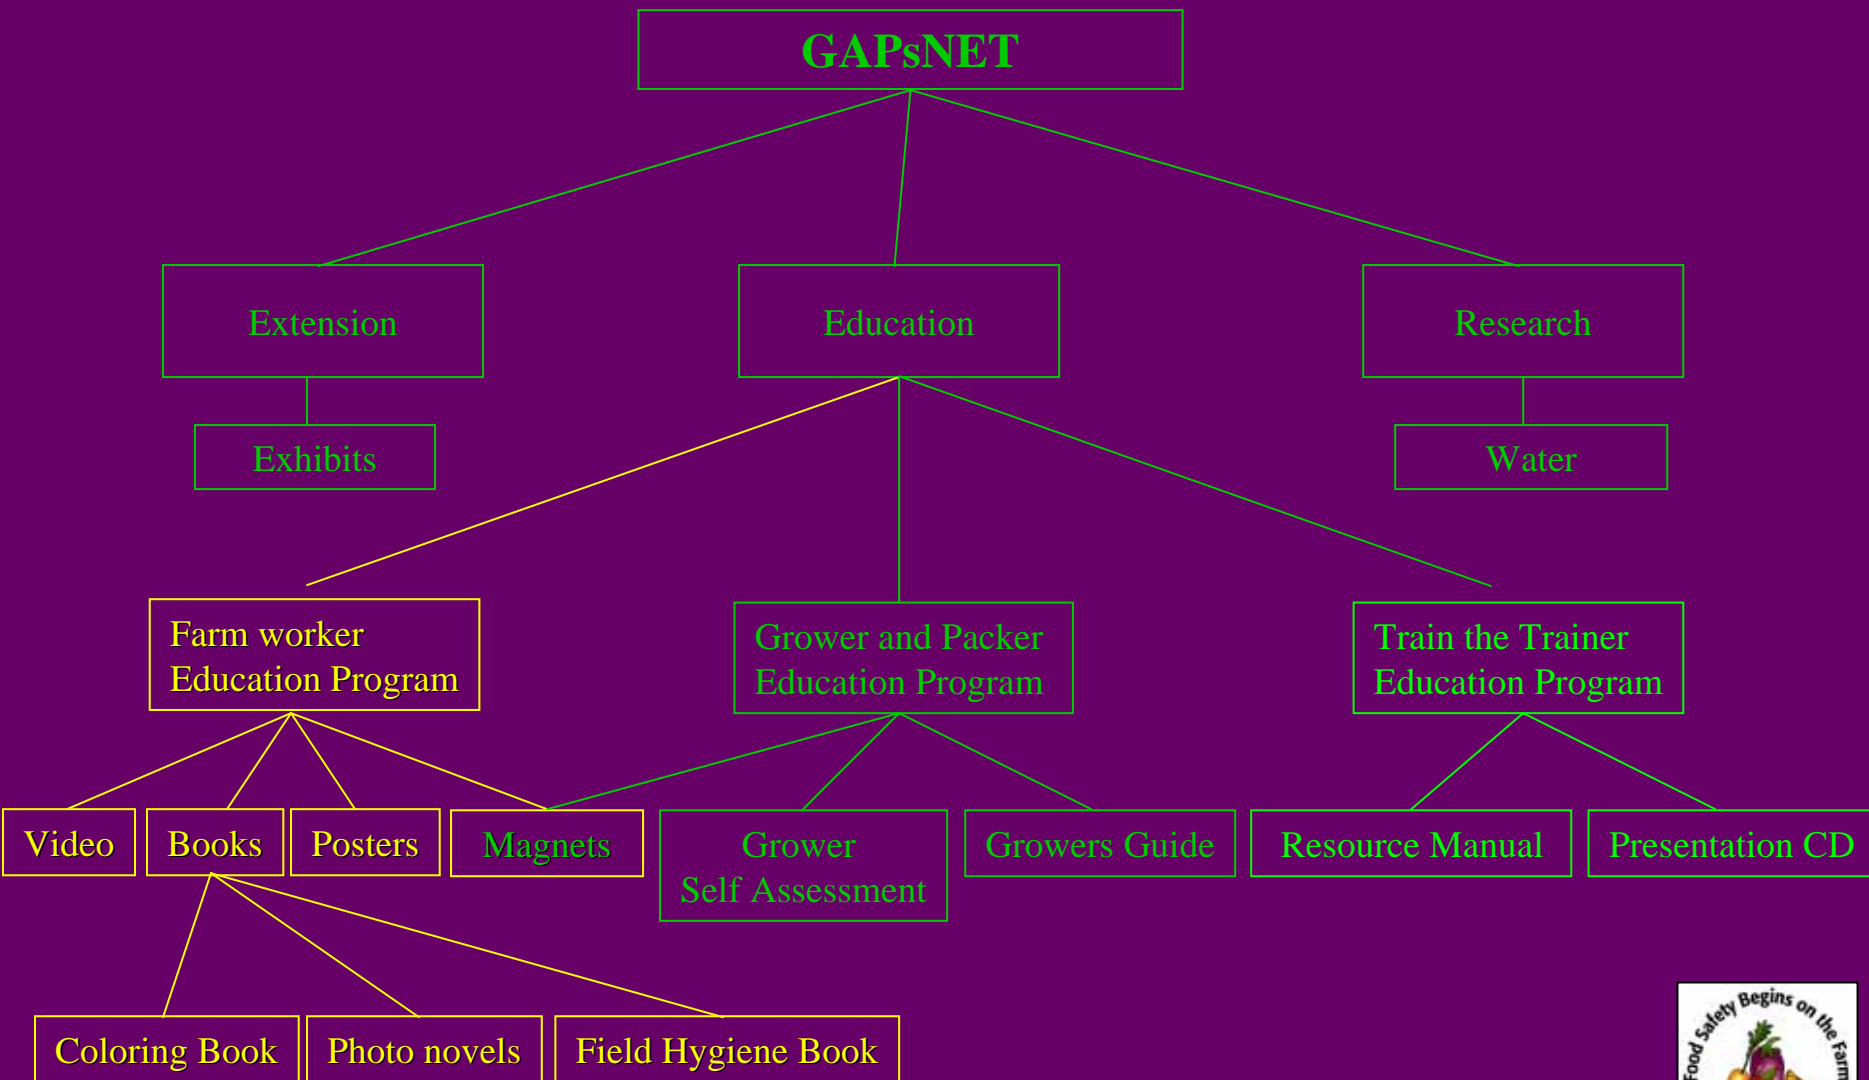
GAPsNET

Extension

Education

Research

Exhibits

Water

Farm worker Education Program

Grower and Packer Education Program

Train the Trainer Education Program

Video

Books

Posters

Magnets

Grower Self Assessment

Growers Guide

Resource Manual

Presentation CD

Coloring Book

Photo novels

Field Hygiene Book

Food Safety Begins on the Farm